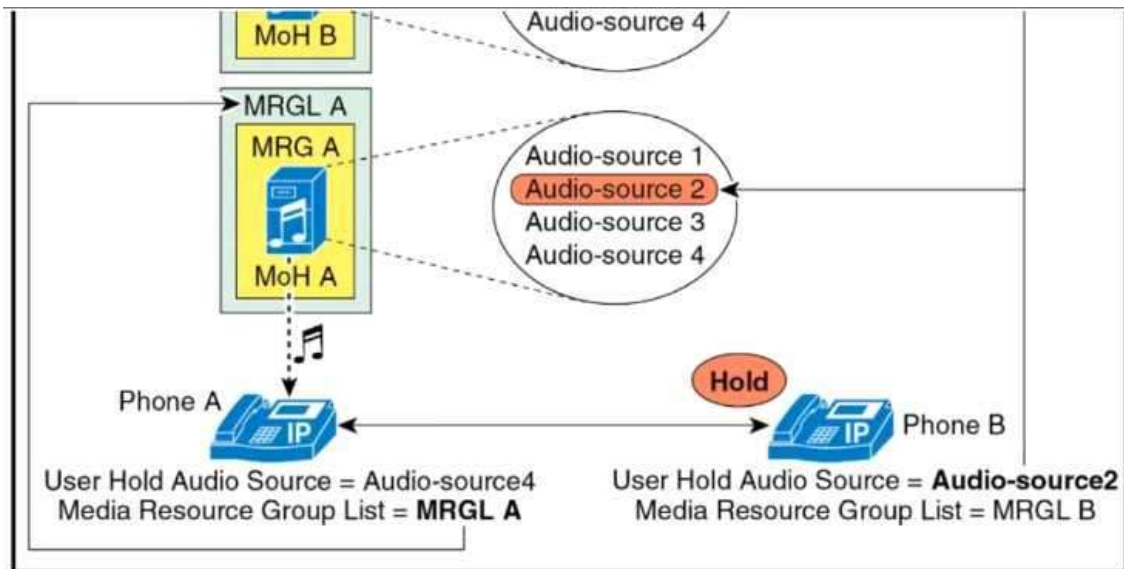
MoH B

Audio-source 4

MRGL A

MRG A

MoH A

Audio-source 1
Audio-source 2
Audio-source 3
Audio-source 4

Hold

Phone A

IP

IP

Phone B

User Hold Audio Source = Audio-source4
Media Resource Group List = **MRGL A**

User Hold Audio Source = **Audio-source2**
Media Resource Group List = MRGL B